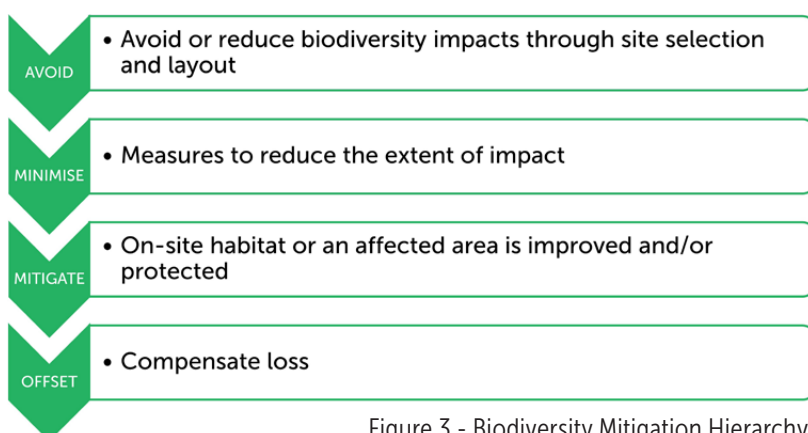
AVOID

• Avoid or reduce biodiversity impacts through site selection and layout

MINIMISE

• Measures to reduce the extent of impact

MITIGATE

• On-site habitat or an affected area is improved and/or protected

OFFSET

• Compensate loss

Figure 3 - Biodiversity Mitigation Hierarchy